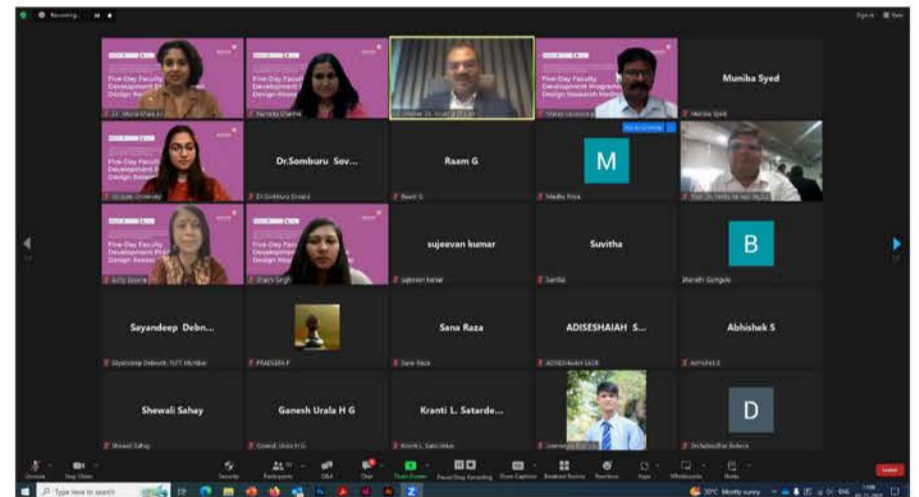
Recording...

Five-Day Faculty Development Programme Design Research

Muniba Syed

Dr.Somburu Sov...

Raam G

M

Sayandeep Debn...

Sana Raza

ADISESHAIAH S...

Abhishek S

sujeevan kumar

Suvitha

B

Shewali Sahay

Ganesh Urala H G

Kranti L. Satarde...

D

Leave